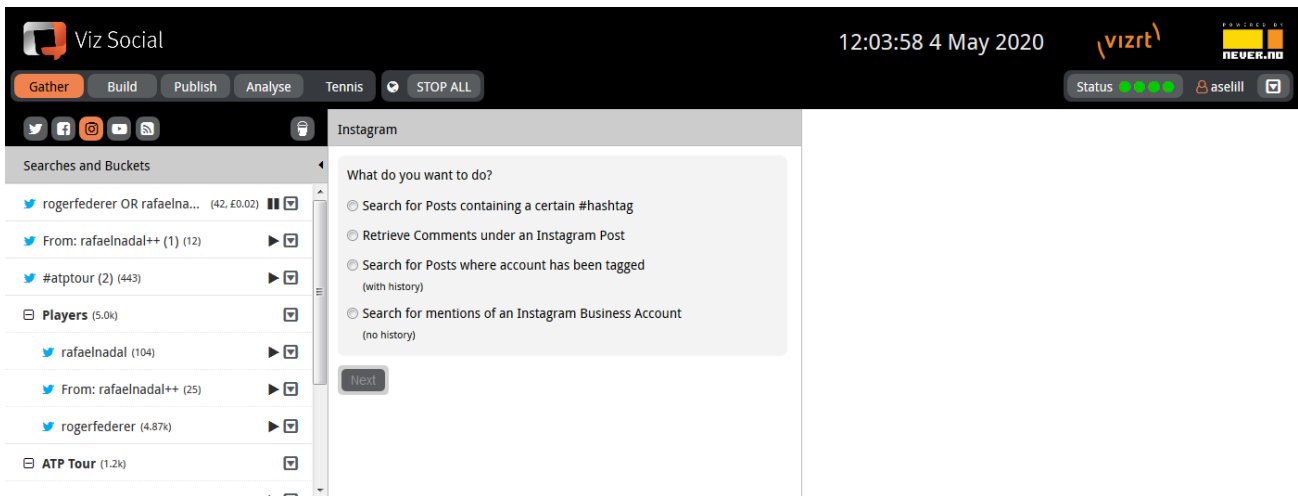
Viz Social

12:03:58 4 May 2020

vizrt

POWERED BY
NEVER.NO

Gather Build Publish Analyse Tennis STOP ALL

Status aselill

Searches and Buckets

rogerfederer OR rafaelna... (42, £0.02)

From: rafaelnadal++ (1) (12)

#atptour (2) (443)

Players (5.0k)

rafaelnadal (104)

From: rafaelnadal++ (25)

rogerfederer (4.87k)

ATP Tour (1.2k)

Instagram

What do you want to do?

Search for Posts containing a certain #hashtag

Retrieve Comments under an Instagram Post

Search for Posts where account has been tagged
(with history)

Search for mentions of an Instagram Business Account
(no history)

Next